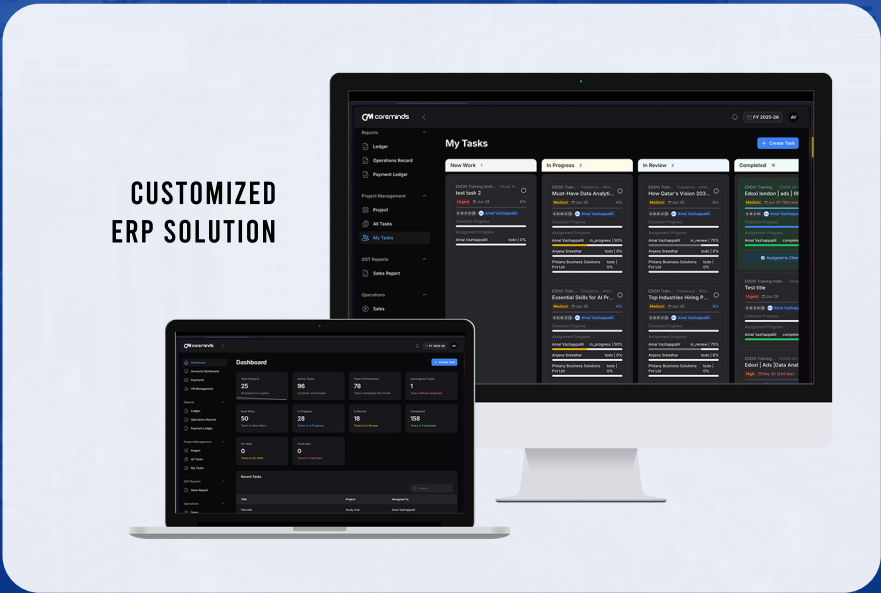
CUSTOMIZED ERP SOLUTION

coreminds

FY 2025-26 AV

Reports
Ledger
Operations Record
Payment Ledger

Project Management
Project
All Tasks
My Tasks

GST Reports
Sales Report

Operations
Sales

My Tasks

+ Create Task

New Work 1
In Progress 2
In Review 2
Completed 16

EDOXI Training Instit...
test task 2
Urgent Jun 28 0%
Amal Vazhappalli
Checklist Progress
Assignment Progress
Amal Vazhappalli todo | 0%

EDOXI Trai...
Must-Have Data Analyti...
Medium Jun 30 0%
Amal Vazhappalli
Checklist Progress
Assignment Progress
Amal Vazhappalli in_progress | 50%
Anjana Sreedhar todo | 0%
Philaxy Business Solutions Pvt Ltd todo | 0%

EDOXI Trai...
Essential Skills for AI Pr...
Medium Jun 30 0%
Amal Vazhappalli
Checklist Progress
Assignment Progress
Amal Vazhappalli in_progress | 50%
Anjana Sreedhar todo | 0%
Philaxy Business Solutions Pvt Ltd todo | 0%

EDOXI Trai...
How Qatar's Vision 203...
Medium Jun 30 0%
Amal Vazhappalli
Checklist Progress
Assignment Progress
Amal Vazhappalli in_review | 75%
Anjana Sreedhar todo | 0%
Philaxy Business Solutions Pvt Ltd todo | 0%

EDOXI Trai...
Top Industries Hiring P...
Medium Jun 30 0%
Amal Vazhappalli
Checklist Progress
Assignment Progress
Amal Vazhappalli in_review | 75%
Anjana Sreedhar todo | 0%
Philaxy Business Solutions Pvt Ltd todo | 0%

EDOXI Training...
Edoxi london | ads | G...
Urgent
Checklist Progress
Assignment Progress
Amal Vazhappalli complete
Assigned to Client

EDOXI Training...
Test title
Urgent
Assignment Progress
Amal Vazhappalli complete

EDOXI Training...
Edoxi | Ads | Data Anal...
High

coreminds

Dashboard
Accounts Dashboard
Payments
HR Management
Reports
Ledger
Operations Record
Payment Ledger
Project Management
Project
All Tasks
My Tasks
GST Reports
Sales Report
Operations
Sales

Dashboard

Total Projects 25
Active Tasks 96
Task Performance 78
Unassigned Tasks 1
New Work 50
In Progress 28
In Review 18
Completed 158
On Hold 0
Trash Bin 0

Recent Tasks
Title | Project | Assigned To